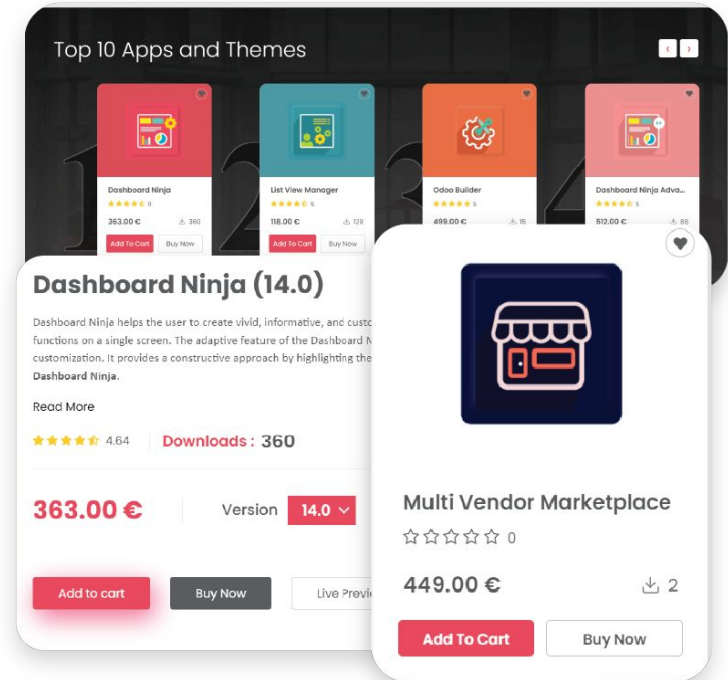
Top 10 Apps and Themes

Dashboard Ninja
★★★★★ 11
363.00 € 360
Add To Cart Buy Now

List View Manager
★★★★★ 5
118.00 € 129
Add To Cart Buy Now

Odoo Builder
★★★★★ 5
499.00 € 15

Dashboard Ninja Adva...
★★★★★ 5
512.00 € 86

Dashboard Ninja (14.0)

Dashboard Ninja helps the user to create vivid, informative, and custo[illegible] functions on a single screen. The adaptive feature of the Dashboard N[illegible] customization. It provides a constructive approach by highlighting the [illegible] Dashboard Ninja.

Read More

★★★★★ 4.64 Downloads : 360

363.00 € Version 14.0

Add to cart Buy Now Live Previ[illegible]

Multi Vendor Marketplace
☆☆☆☆☆ 0

449.00 € 2

Add To Cart Buy Now